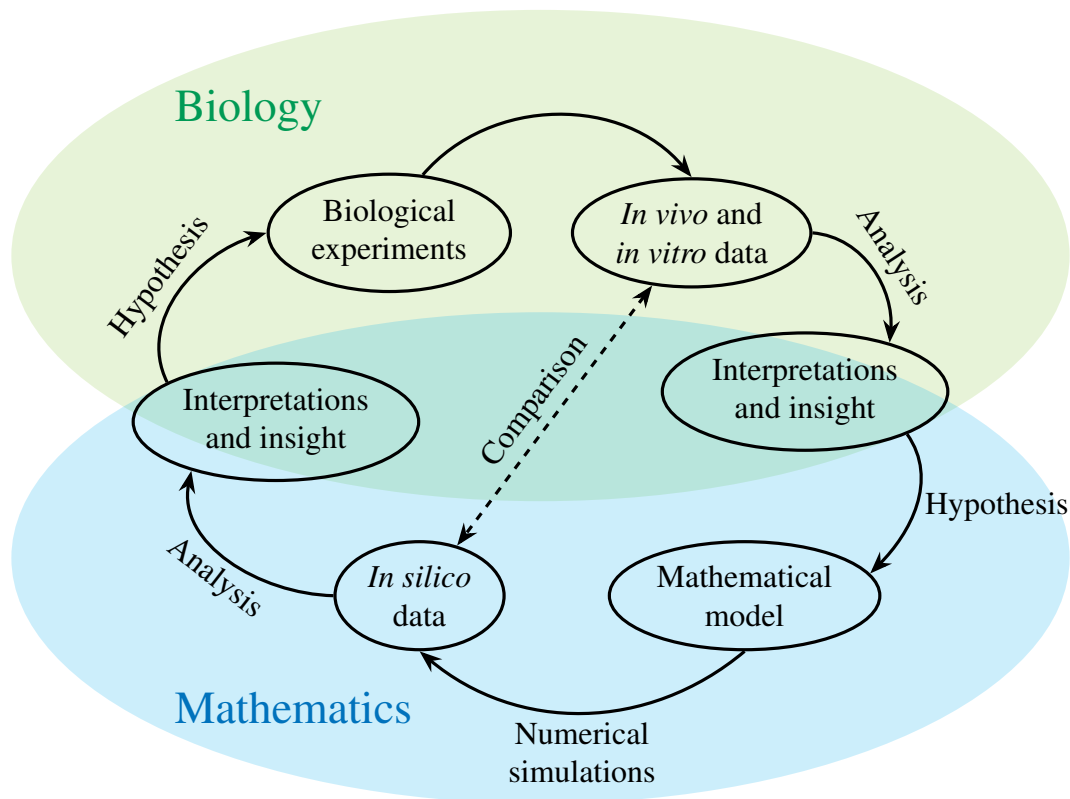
Biology

Hypothesis

Biological experiments

In vivo and in vitro data

Analysis

Interpretations and insight

Comparison

Interpretations and insight

Hypothesis

Analysis

In silico data

Mathematical model

Mathematics

Numerical simulations